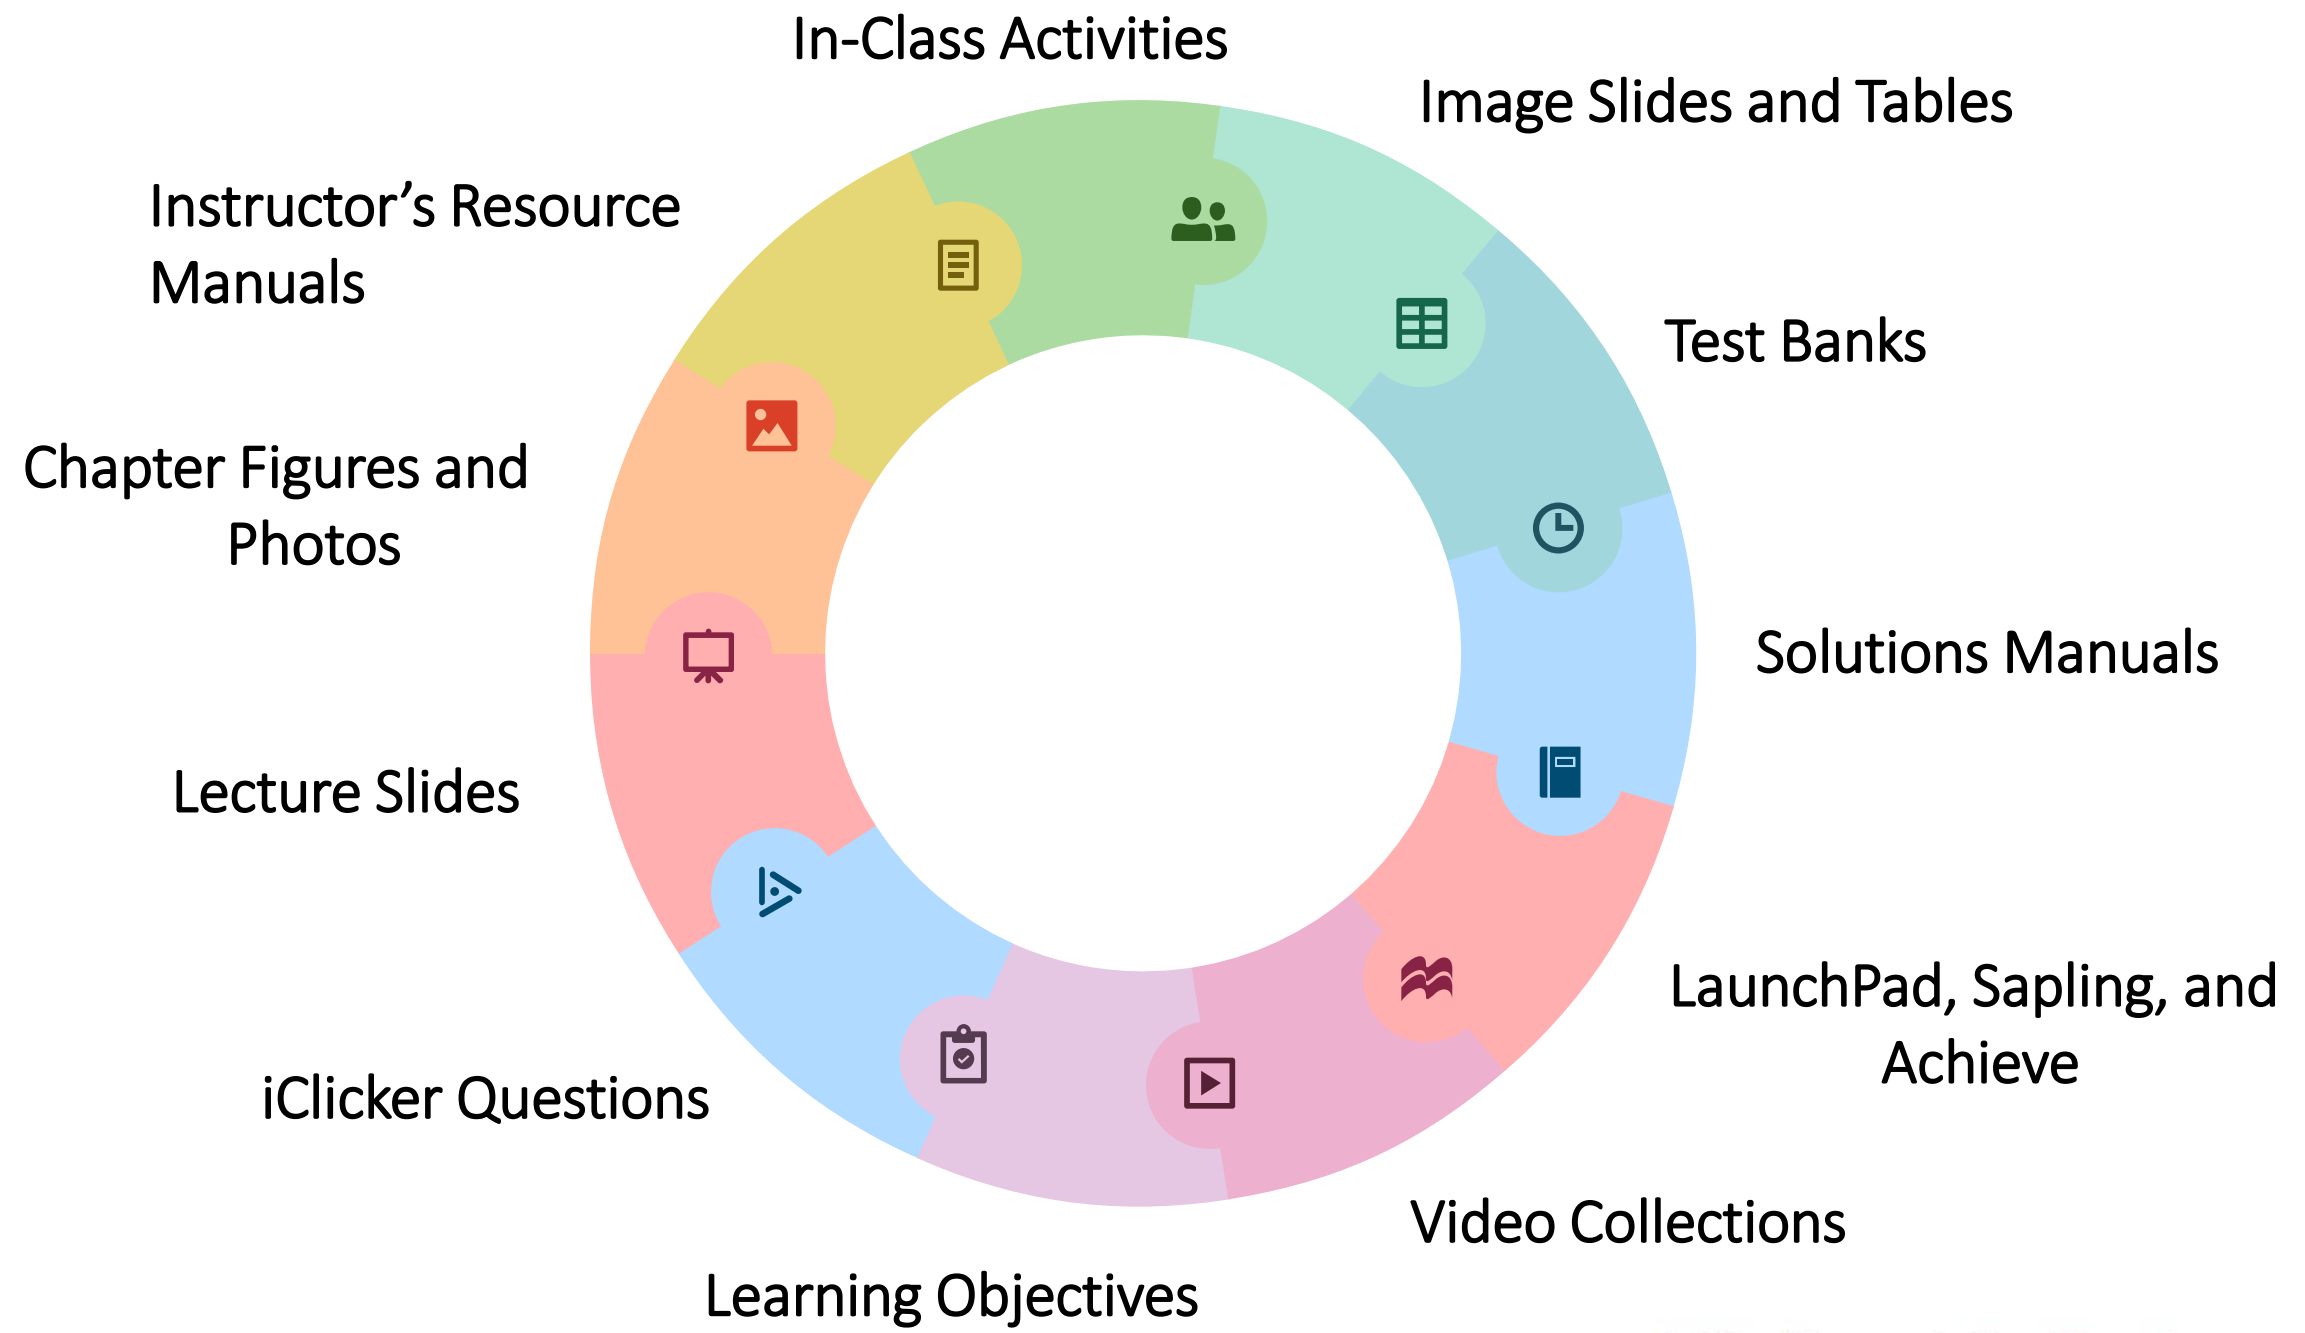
In-Class Activities

Image Slides and Tables

Test Banks

Solutions Manuals

LaunchPad, Sapling, and Achieve

Video Collections

Learning Objectives

iClicker Questions

Lecture Slides

Chapter Figures and Photos

Instructor's Resource Manuals